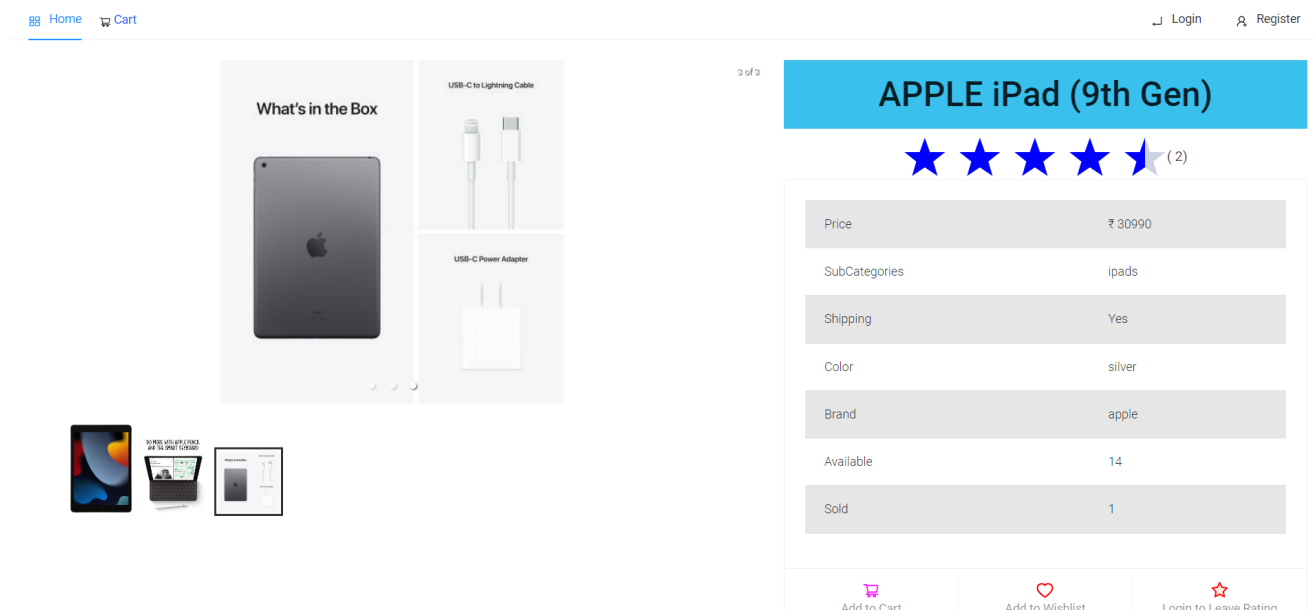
Home Cart Login Register

What's in the Box

USB-C to Lightning Cable

USB-C Power Adapter

3 of 3

DO MORE WITH APPLE PENCIL AND THE SMART KEYBOARD

APPLE iPad (9th Gen)

( 2)

| Price | ₹ 30990 |
|---|---|
| SubCategories | ipads |
| Shipping | Yes |
| Color | silver |
| Brand | apple |
| Available | 14 |
| Sold | 1 |

Add to Cart Add to Wishlist Login to Leave Rating